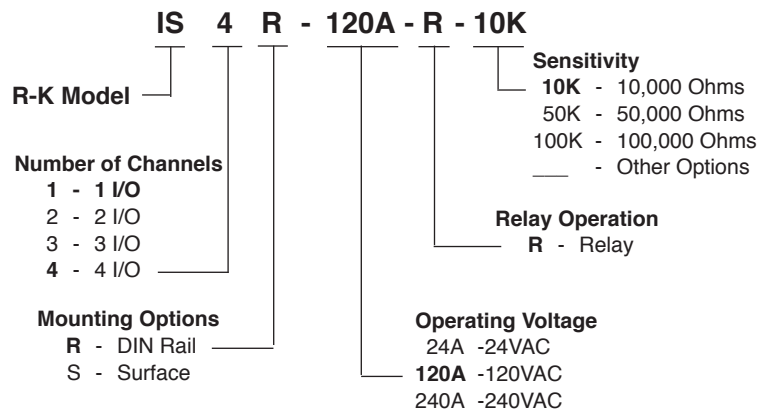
IS 4 R - 120A - R - 10K

R-K Model

Number of Channels
1 - 1 I/O
2 - 2 I/O
3 - 3 I/O
4 - 4 I/O

Mounting Options
R - DIN Rail
S - Surface

Sensitivity
10K - 10,000 Ohms
50K - 50,000 Ohms
100K - 100,000 Ohms
___ - Other Options

Relay Operation
R - Relay

Operating Voltage
24A -24VAC
120A -120VAC
240A -240VAC